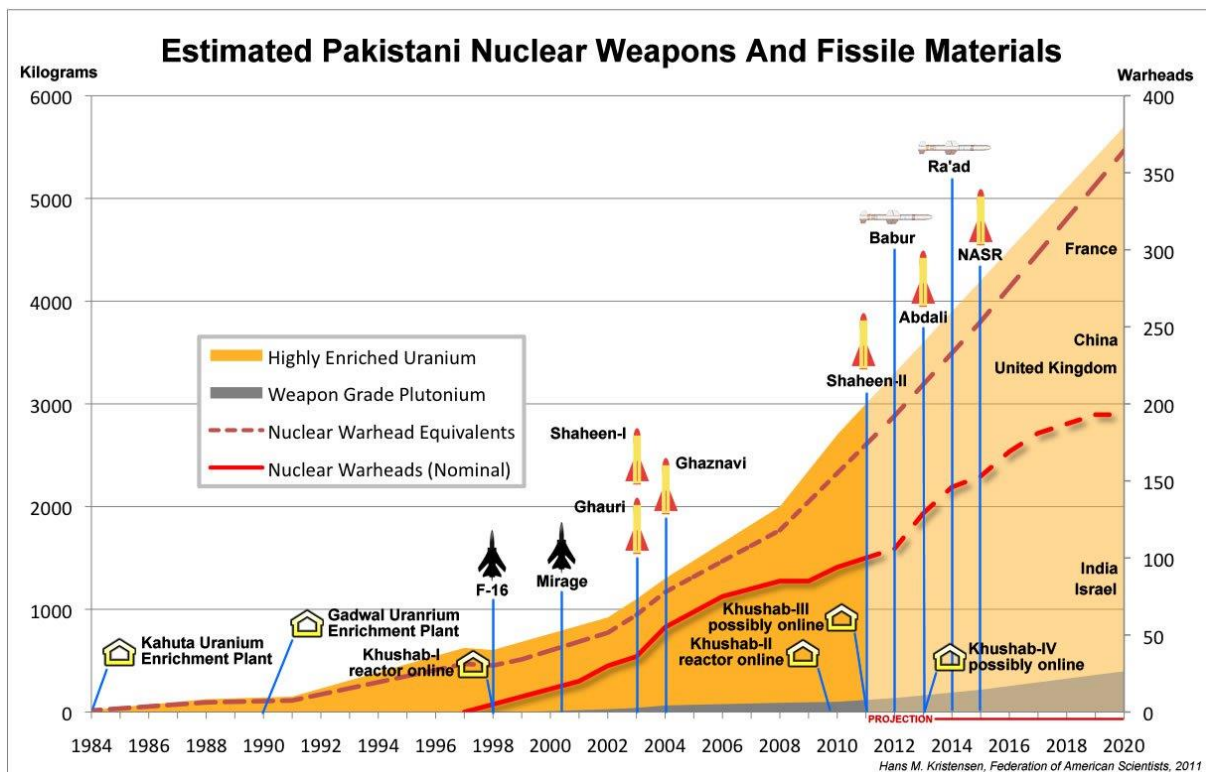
Estimated Pakistani Nuclear Weapons And Fissile Materials

Kilograms

Warheads

6000
5000
4000
3000
2000
1000
0

400
350
300
250
200
150
100
50
0

Highly Enriched Uranium
Weapon Grade Plutonium
Nuclear Warhead Equivalents
Nuclear Warheads (Nominal)

Kahuta Uranium Enrichment Plant
Gadwal Uranrium Enrichment Plant
Khushab-I reactor online
F-16
Mirage
Ghauri
Shaheen-I
Ghaznavi
Khushab-III possibly online
Khushab-II reactor online
Shaheen-II
Babur
Abdali
Ra'ad
NASR
Khushab-IV possibly online
PROJECTION

France
China
United Kingdom
India
Israel

1984 1986 1988 1990 1992 1994 1996 1998 2000 2002 2004 2006 2008 2010 2012 2014 2016 2018 2020

Hans M. Kristensen, Federation of American Scientists, 2011